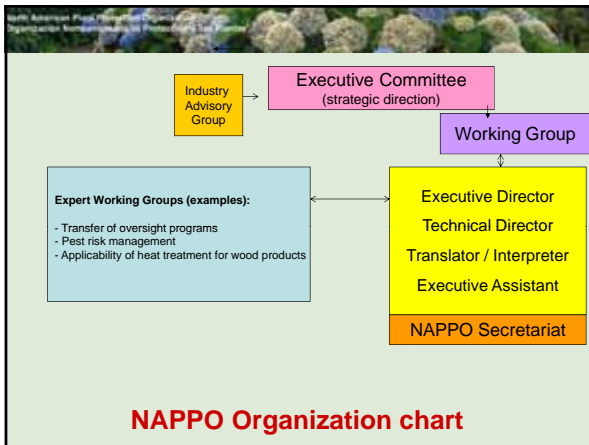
North American Plant Protection Organization
Organización Norteamericana de Protección a las Plantas

Industry Advisory Group

Executive Committee
(strategic direction)

Working Group

Expert Working Groups (examples):

- Transfer of oversight programs
- Pest risk management
- Applicability of heat treatment for wood products

Executive Director
Technical Director
Translator / Interpreter
Executive Assistant

NAPPO Secretariat

NAPPO Organization chart